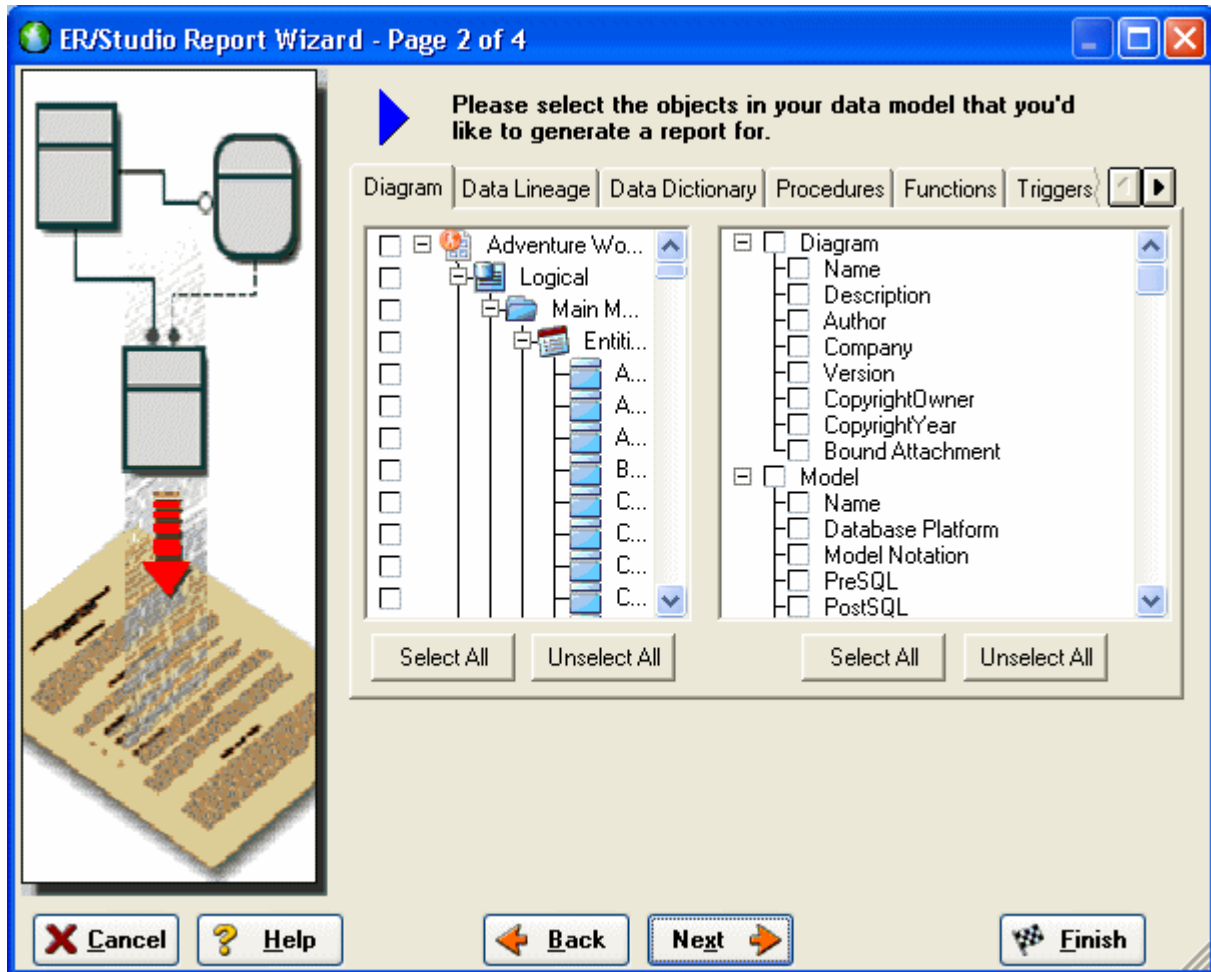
ER/Studio Report Wizard - Page 2 of 4

Please select the objects in your data model that you'd like to generate a report for.

Diagram | Data Lineage | Data Dictionary | Procedures | Functions | Triggers

Adventure Wo...
Logical
Main M...
Entiti...
A...
A...
A...
B...
C...
C...
C...
C...

Diagram
Name
Description
Author
Company
Version
CopyrightOwner
CopyrightYear
Bound Attachment
Model
Name
Database Platform
Model Notation
PreSQL
PostSQL

Select All
Unselect All
Select All
Unselect All

Cancel
Help
Back
Next
Finish